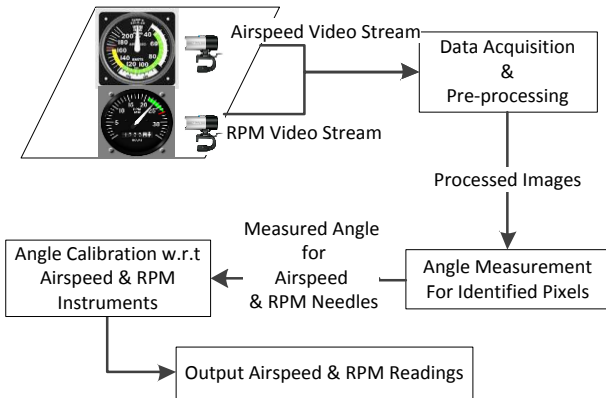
Airspeed Video Stream

RPM Video Stream

Data Acquisition & Pre-processing

Processed Images

Angle Measurement For Identified Pixels

Measured Angle for Airspeed & RPM Needles

Angle Calibration w.r.t Airspeed & RPM Instruments

Output Airspeed & RPM Readings